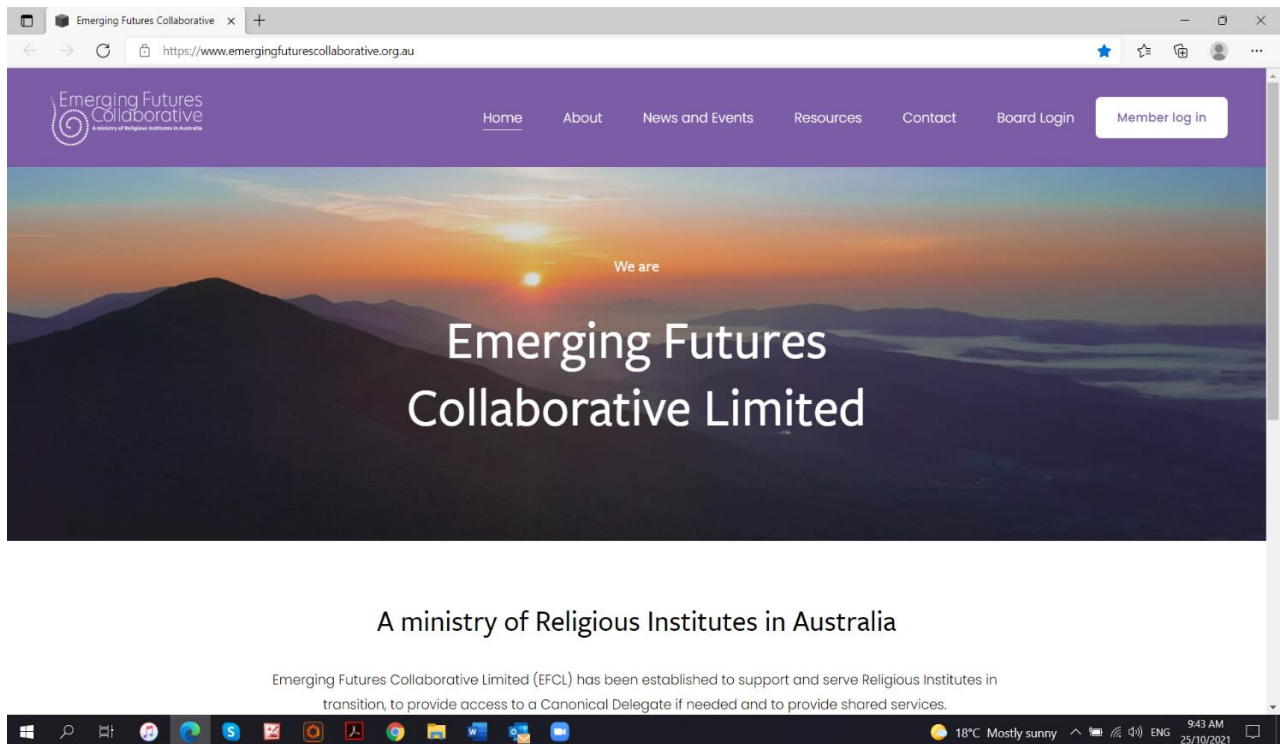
Emerging Futures Collaborative ×

https://www.emergingfuturescollaborative.org.au

Emerging Futures Collaborative
A ministry of Religious Institutes in Australia

Home About News and Events Resources Contact Board Login Member log in

We are

Emerging Futures Collaborative Limited

A ministry of Religious Institutes in Australia

Emerging Futures Collaborative Limited (EFCL) has been established to support and serve Religious Institutes in transition, to provide access to a Canonical Delegate if needed and to provide shared services.

18°C Mostly sunny ENG 9:43 AM 25/10/2021